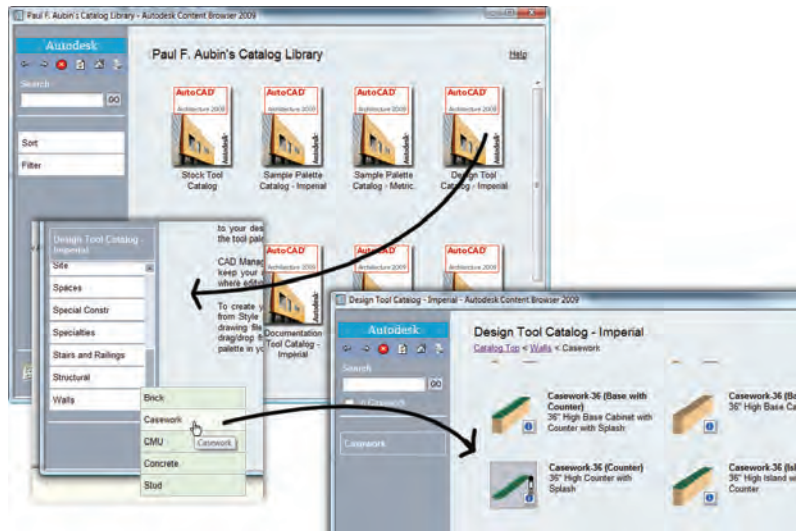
Paul F. Aubin's Catalog Library - Autodesk Content Browser 2009

Autodesk

Search

GO

Sort

Filter

Paul F. Aubin's Catalog Library

Help

AutoCAD Architecture 2009 Autodesk

Stock Tool Catalog

AutoCAD Architecture 2009 Autodesk

Sample Palette Catalog - Imperial

AutoCAD Architecture 2009 Autodesk

Sample Palette Catalog - Metric

AutoCAD Architecture 2009 Autodesk

Design Tool Catalog - Imperial

Design Tool Catalog - Imperial

Site

Spaces

Special Constr

Specialties

Stairs and Railings

Structural

Walls

to your des the tool pal

CAD Manag keep your where edite

To create y from Style drawing file drag/drop f palette in y

AutoCAD Architecture 2009

Documentation Tool Catalog - Imperial

AutoCAD Architecture 2009

AutoCAD Architecture 2009

Brick

Casework

CMU

Casework

Concrete

Stud

Design Tool Catalog - Imperial - Autodesk Content Browser 2009

Autodesk

Search

GO

Casework

Design Tool Catalog - Imperial

Catalog Top < Walls < Casework

Casework-36 (Base with Counter)
36" High Base Cabinet with Counter with Splash

Casework-36 (Ba
36" High Base Ca

Casework-36 (Counter)
36" High Counter with Splash

Casework-36 (Isl
36" High Island wi Counter